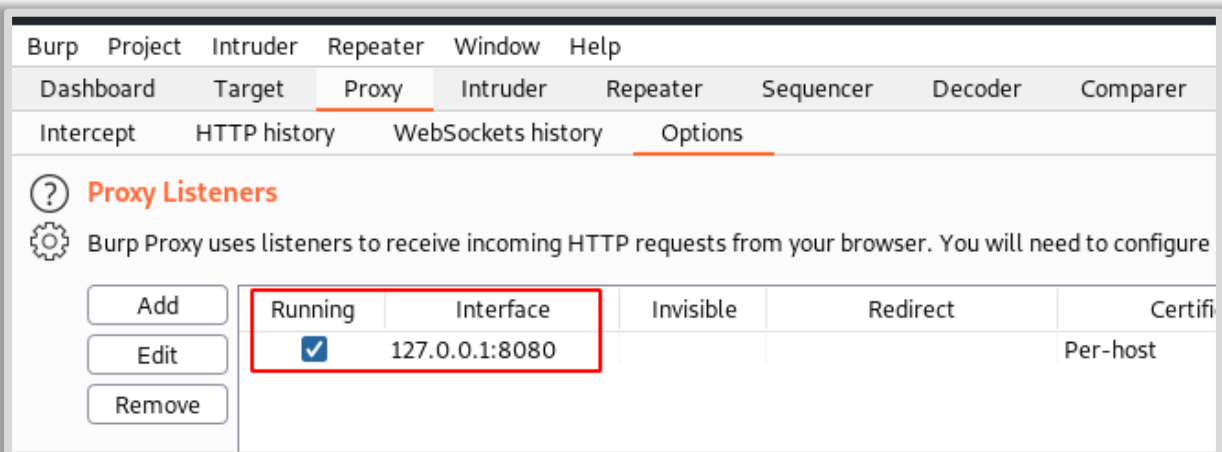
Burp Project Intruder Repeater Window Help

Dashboard Target Proxy Intruder Repeater Sequencer Decoder Comparer

Intercept HTTP history WebSockets history Options

?

Proxy Listeners

Burp Proxy uses listeners to receive incoming HTTP requests from your browser. You will need to configure

Add

Edit

Remove

| Running | Interface | Invisible | Redirect | Certifi |
|---|---|---|---|---|
| ☑ | 127.0.0.1:8080 | | | Per-host |